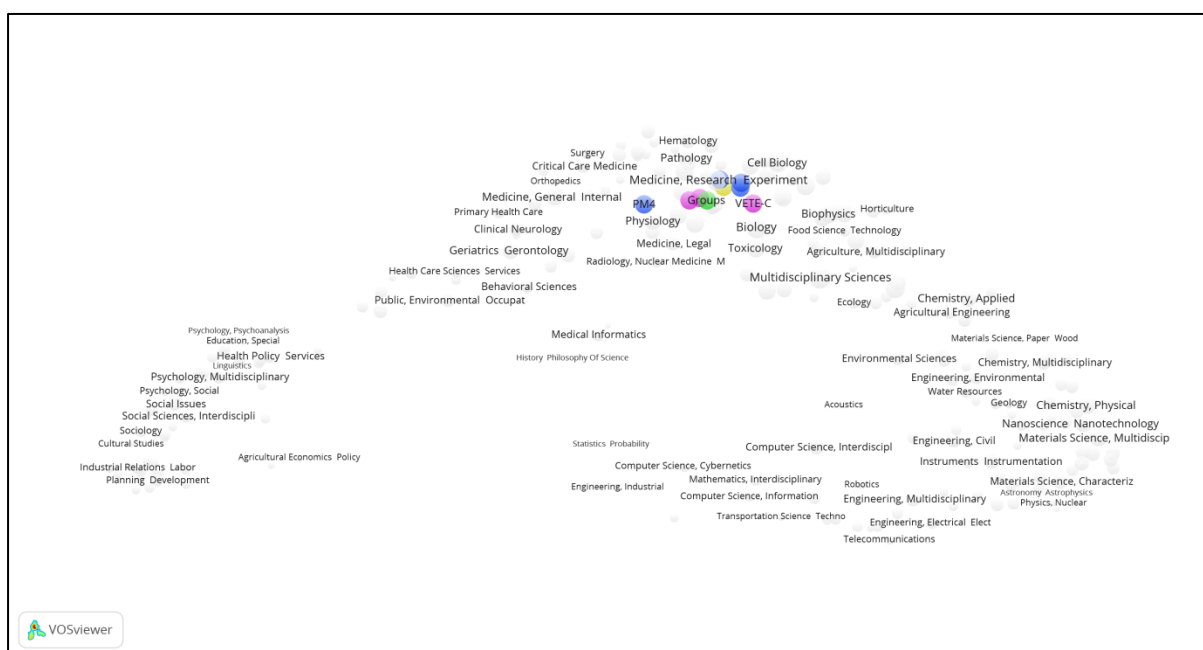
Hematology
Surgery
Pathology
Critical Care Medicine
Cell Biology
Orthopedics
Medicine, Research Experiment
Medicine, General Internal
PM4
Groups
VETE-C
Primary Health Care
Biophysics
Horticulture
Physiology
Clinical Neurology
Biology
Food Science Technology
Medicine, Legal
Toxicology
Geriatrics Gerontology
Agriculture, Multidisciplinary
Radiology, Nuclear Medicine M
Health Care Sciences Services
Multidisciplinary Sciences
Behavioral Sciences
Public, Environmental Occupat
Ecology
Chemistry, Applied
Agricultural Engineering
Psychology, Psychoanalysis
Education, Special
Medical Informatics
Materials Science, Paper Wood
Health Policy Services
History Philosophy Of Science
Environmental Sciences
Chemistry, Multidisciplinary
Linguistics
Psychology, Multidisciplinary
Engineering, Environmental
Psychology, Social
Water Resources
Social Issues
Acoustics
Geology
Chemistry, Physical
Social Sciences, Interdiscipli
Nanoscience Nanotechnology
Sociology
Materials Science, Multidiscip
Cultural Studies
Statistics Probability
Computer Science, Interdiscipl
Engineering, Civil
Agricultural Economics Policy
Instruments Instrumentation
Industrial Relations Labor
Computer Science, Cybernetics
Planning Development
Mathematics, Interdisciplinary
Robotics
Materials Science, Characteriz
Engineering, Industrial
Computer Science, Information
Astronomy Astrophysics
Engineering, Multidisciplinary
Physics, Nuclear
Transportation Science Techno
Engineering, Electrical Elect
Telecommunications
VOSviewer